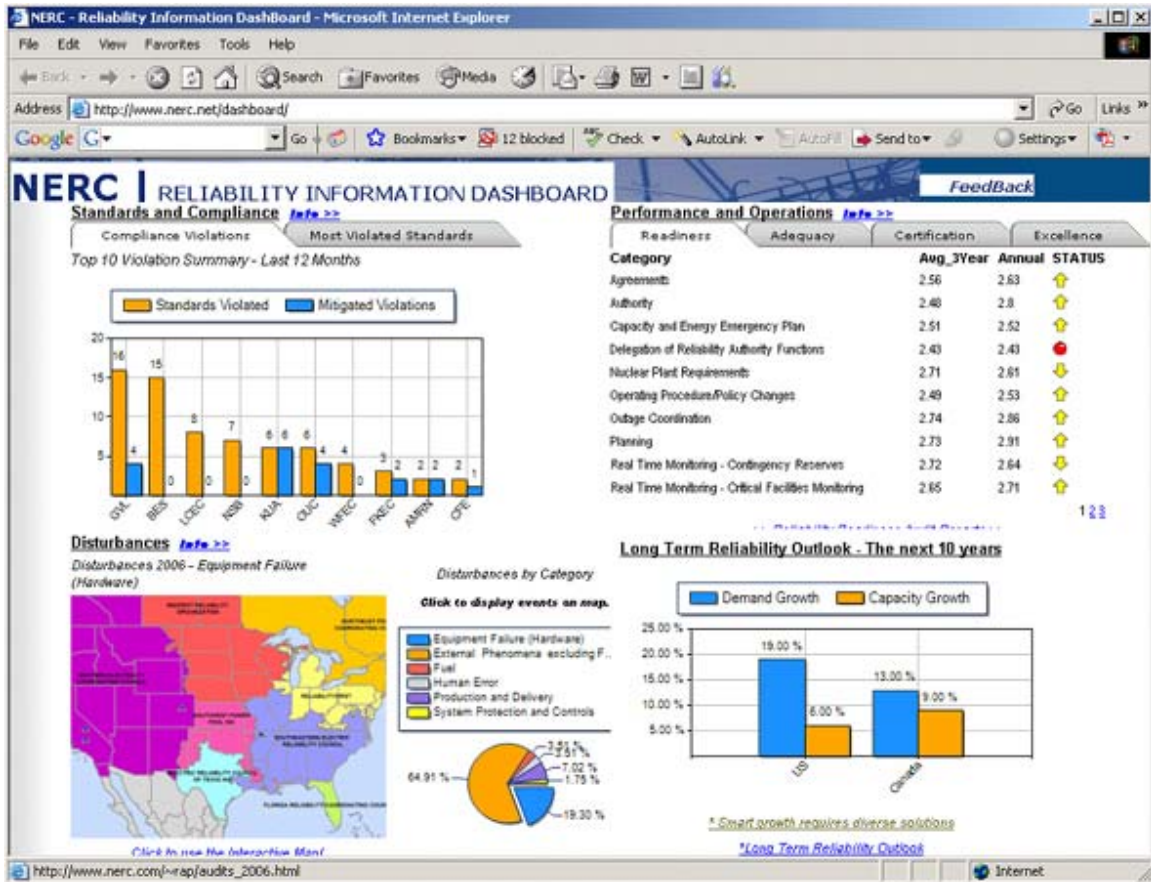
NERC - Reliability Information DashBoard - Microsoft Internet Explorer

File Edit View Favorites Tools Help

Back Search Favorites Media

Address http://www.nerc.net/dashboard/ Go Links »

Google G- Go Bookmarks 12 blocked Check AutoLink AutoFill Send to Settings

NERC | RELIABILITY INFORMATION DASHBOARD

FeedBack

Standards and Compliance Info >>

Compliance Violations | Most Violated Standards

Top 10 Violation Summary - Last 12 Months

Standards Violated | Mitigated Violations

20 15 10 5

16 4 15 0 8 0 7 0 6 6 6 4 4 0 3 2 2 2 2 1

GVL BES LCEC NSB KUA OUC WFEC FMEC AMPN CFE

Performance and Operations Info >>

Readiness | Adequacy | Certification | Excellence

| Category | Avg_3Year | Annual | STATUS |
|---|---|---|---|
| Agreements | 2.56 | 2.63 | |
| Authority | 2.48 | 2.8 | |
| Capacity and Energy Emergency Plan | 2.51 | 2.52 | |
| Delegation of Reliability Authority Functions | 2.43 | 2.43 | |
| Nuclear Plant Requirements | 2.71 | 2.61 | |
| Operating Procedure/Policy Changes | 2.49 | 2.53 | |
| Outage Coordination | 2.74 | 2.86 | |
| Planning | 2.73 | 2.91 | |
| Real Time Monitoring - Contingency Reserves | 2.72 | 2.64 | |
| Real Time Monitoring - Critical Facilities Monitoring | 2.65 | 2.71 | |

1 2 3

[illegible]

Disturbances Info >>

Disturbances 2006 - Equipment Failure (Hardware)

Disturbances by Category

Click to display events on map.

Equipment Failure (Hardware)
External Phenomena excluding F...
Fuel
Human Error
Production and Delivery
System Protection and Controls

64.91 % 2.81 % 2.81 % 7.02 % 1.75 % 19.30 %

Click to use the Interactive Map!

Long Term Reliability Outlook - The next 10 years

Demand Growth | Capacity Growth

25.00 % 20.00 % 15.00 % 10.00 % 5.00 %

19.00 % 6.00 % 13.00 % 9.00 %

US Canada

* Smart growth requires diverse solutions

*Long Term Reliability Outlook

http://www.nerc.com/~rap/audits_2006.html

Internet